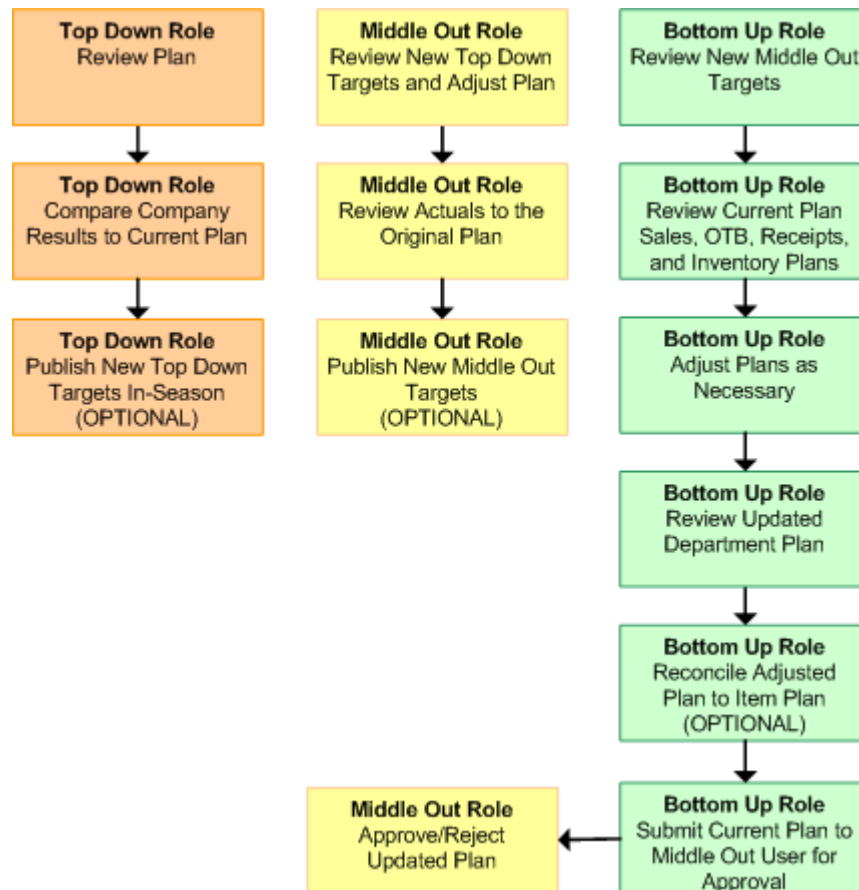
**Top Down Role**
Review Plan

**Top Down Role**
Compare Company Results to Current Plan

**Top Down Role**
Publish New Top Down Targets In-Season (OPTIONAL)

**Middle Out Role**
Review New Top Down Targets and Adjust Plan

**Middle Out Role**
Review Actuals to the Original Plan

**Middle Out Role**
Publish New Middle Out Targets (OPTIONAL)

**Bottom Up Role**
Review New Middle Out Targets

**Bottom Up Role**
Review Current Plan Sales, OTB, Receipts, and Inventory Plans

**Bottom Up Role**
Adjust Plans as Necessary

**Bottom Up Role**
Review Updated Department Plan

**Bottom Up Role**
Reconcile Adjusted Plan to Item Plan (OPTIONAL)

**Bottom Up Role**
Submit Current Plan to Middle Out User for Approval

**Middle Out Role**
Approve/Reject Updated Plan